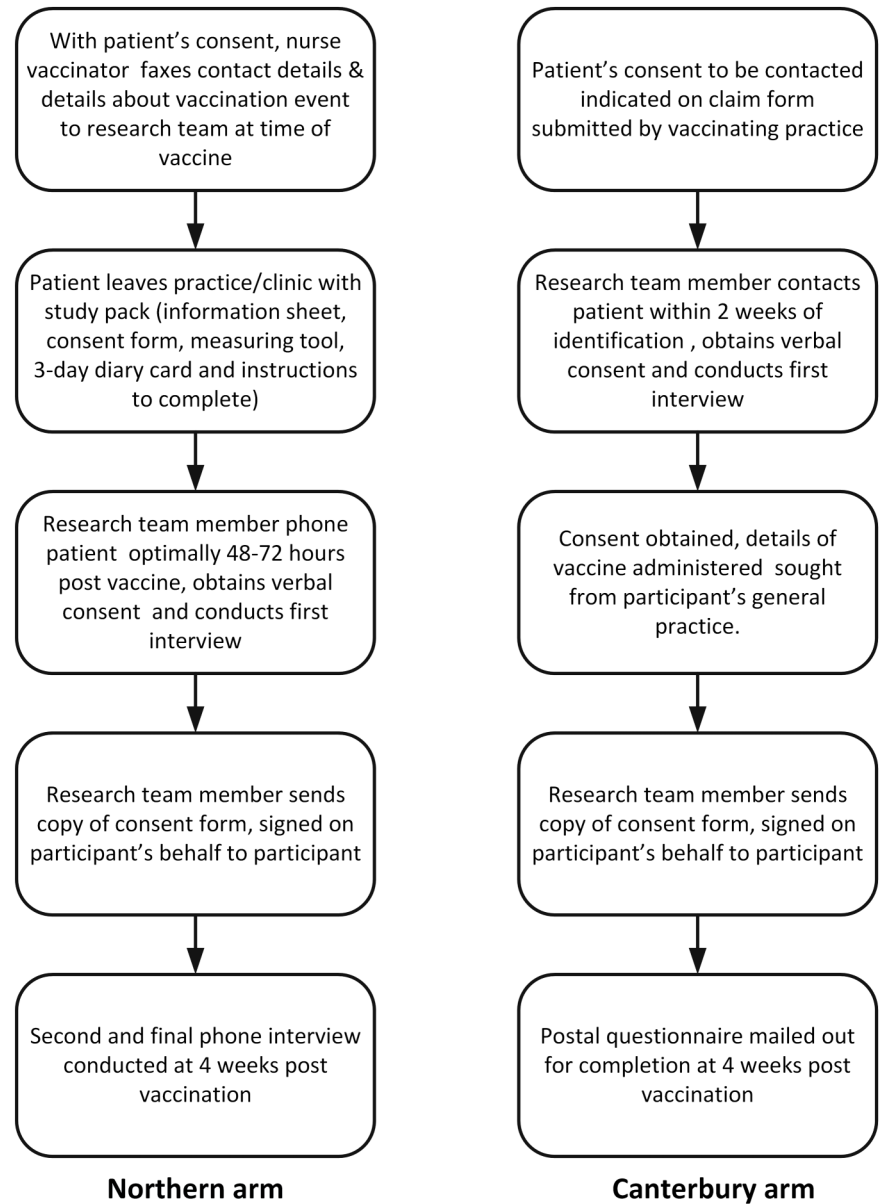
With patient's consent, nurse vaccinator faxes contact details & details about vaccination event to research team at time of vaccine

Patient leaves practice/clinic with study pack (information sheet, consent form, measuring tool, 3-day diary card and instructions to complete)

Research team member phone patient optimally 48-72 hours post vaccine, obtains verbal consent and conducts first interview

Research team member sends copy of consent form, signed on participant's behalf to participant

Second and final phone interview conducted at 4 weeks post vaccination

Northern arm

Patient's consent to be contacted indicated on claim form submitted by vaccinating practice

Research team member contacts patient within 2 weeks of identification , obtains verbal consent and conducts first interview

Consent obtained, details of vaccine administered sought from participant's general practice.

Research team member sends copy of consent form, signed on participant's behalf to participant

Postal questionnaire mailed out for completion at 4 weeks post vaccination

Canterbury arm